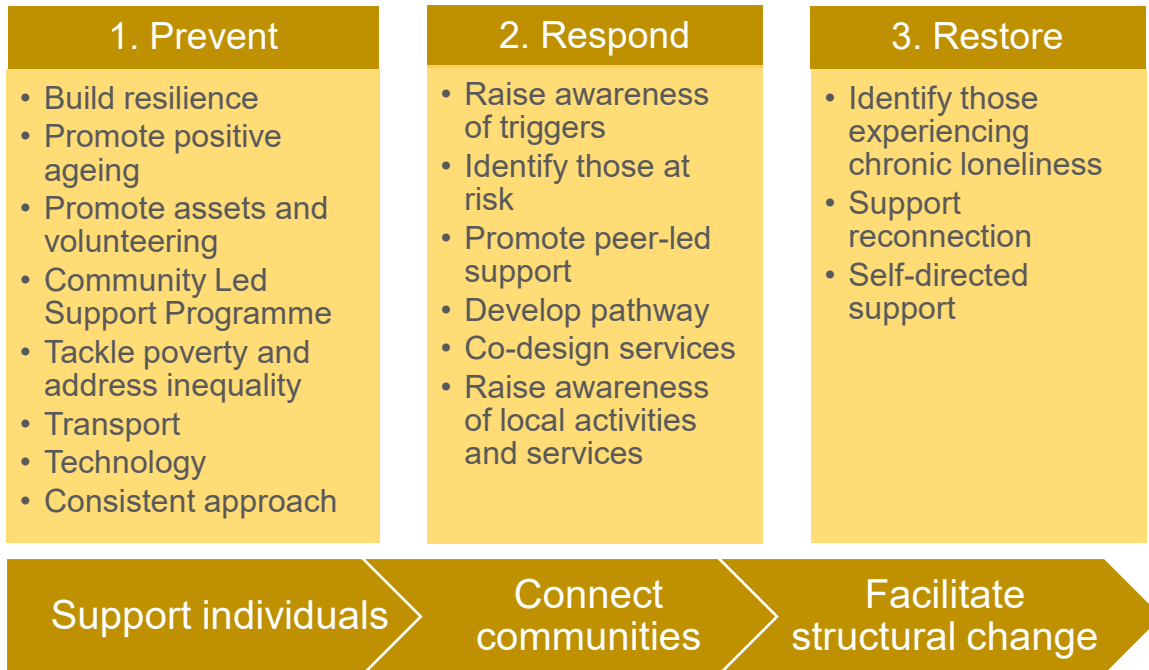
1. Prevent

- Build resilience
- Promote positive ageing
- Promote assets and volunteering
- Community Led Support Programme
- Tackle poverty and address inequality
- Transport
- Technology
- Consistent approach

2. Respond

- Raise awareness of triggers
- Identify those at risk
- Promote peer-led support
- Develop pathway
- Co-design services
- Raise awareness of local activities and services

3. Restore

- Identify those experiencing chronic loneliness
- Support reconnection
- Self-directed support

Support individuals

Connect communities

Facilitate structural change